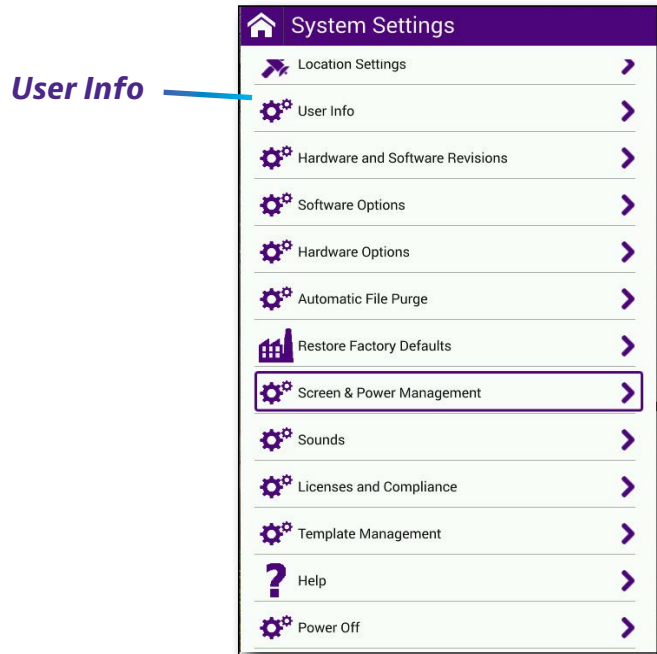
User Info

System Settings

Location Settings

User Info

Hardware and Software Revisions

Software Options

Hardware Options

Automatic File Purge

Restore Factory Defaults

Screen & Power Management

Sounds

Licenses and Compliance

Template Management

Help

Power Off